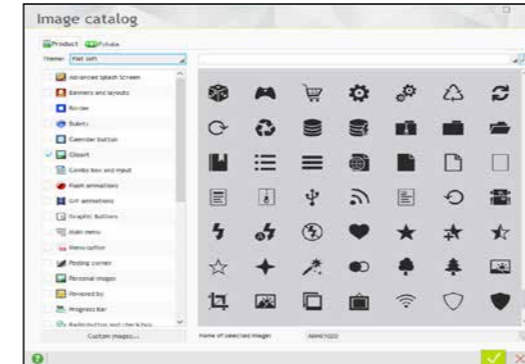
Image catalog

Product Private

Theme: Flat soft

Advanced Splash Screen
Banners and layouts
Border
Bullets
Calendar button
Clipart
Combo box and input
Flash animations
GIF animations
Graphic Buttons
Main menu
Menu option
Peeling corner
Personal images
Powered by
Progress bar
Radio button and check box

Custom images...

Name of selected image: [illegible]